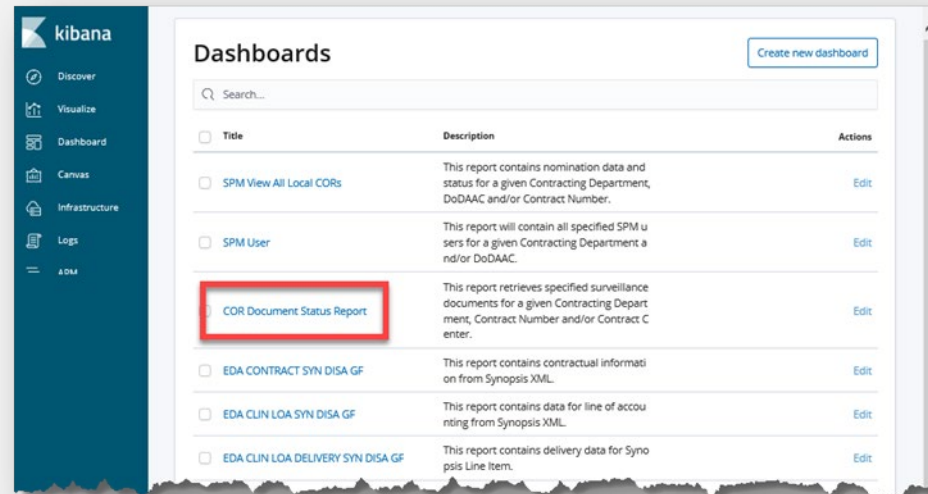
kibana

Discover
Visualize
Dashboard
Canvas
Infrastructure
Logs
ADM

Dashboards

Create new dashboard

Search...

| Title | Description | Actions |
|---|---|---|
| SPM View All Local CORs | This report contains nomination data and status for a given Contracting Department, DoDAAC and/or Contract Number. | Edit |
| SPM User | This report will contain all specified SPM users for a given Contracting Department and/or DoDAAC. | Edit |
| COR Document Status Report | This report retrieves specified surveillance documents for a given Contracting Department, Contract Number and/or Contract Center. | Edit |
| EDA CONTRACT SYN DISA GF | This report contains contractual information from Synopsis XML. | Edit |
| EDA CLIN LOA SYN DISA GF | This report contains data for line of accounting from Synopsis XML. | Edit |
| EDA CLIN LOA DELIVERY SYN DISA GF | This report contains delivery data for Synopsis Line Item. | Edit |